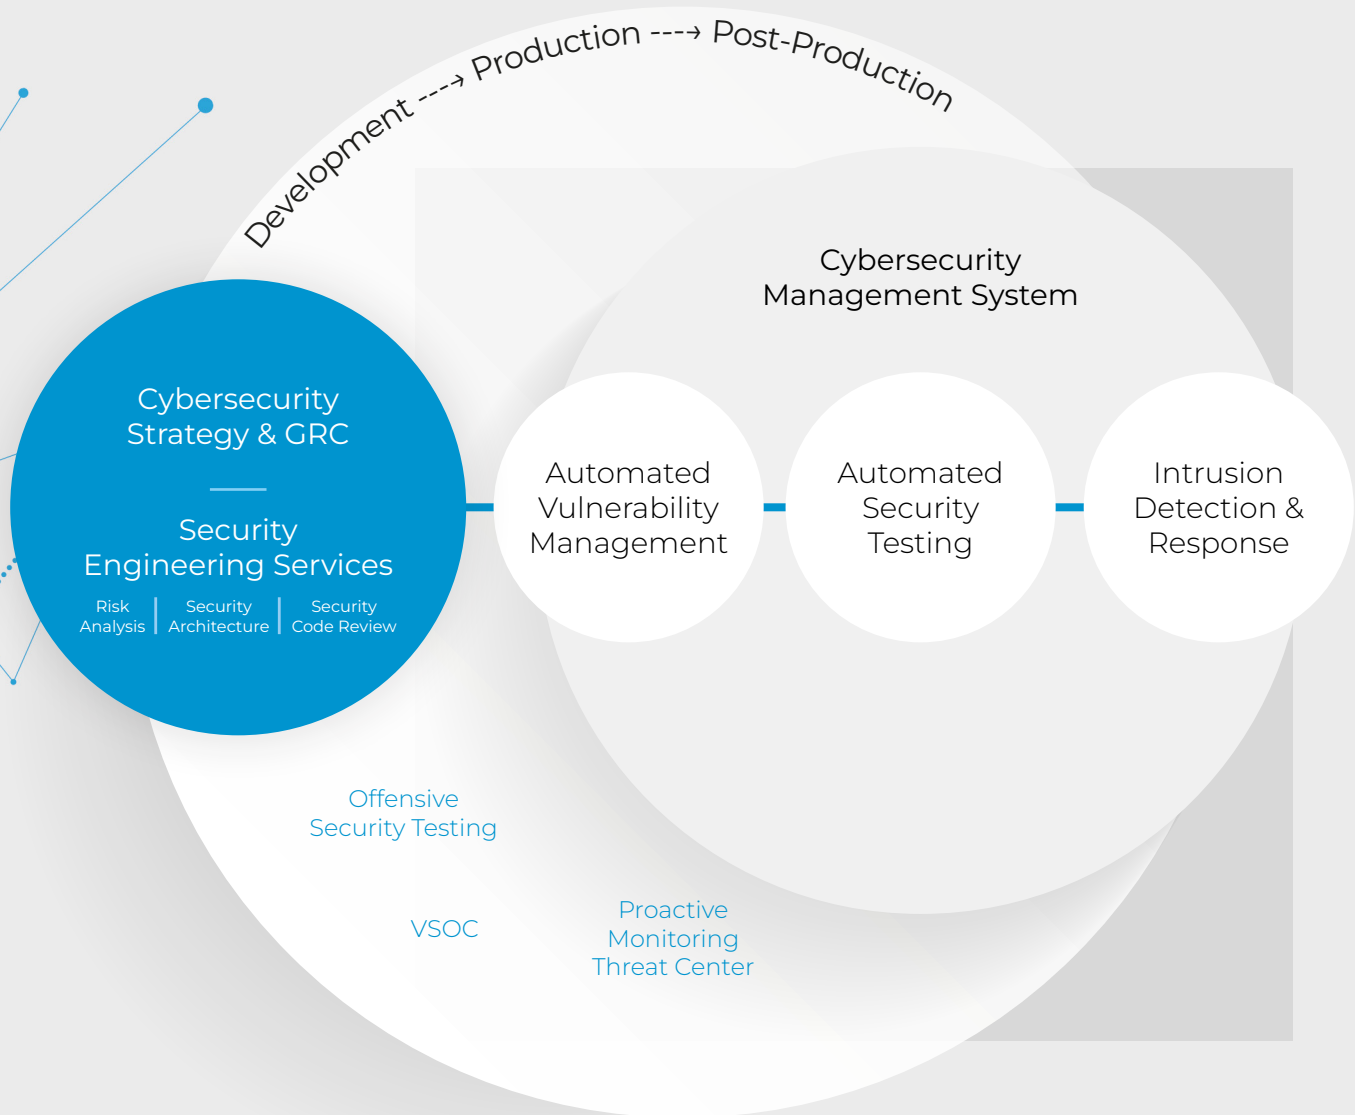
Development ---→ Production ---→ Post-Production

Cybersecurity Management System

Cybersecurity Strategy & GRC

Security Engineering Services

Risk Analysis | Security Architecture | Security Code Review

Automated Vulnerability Management

Automated Security Testing

Intrusion Detection & Response

Offensive Security Testing

VSOC

Proactive Monitoring Threat Center